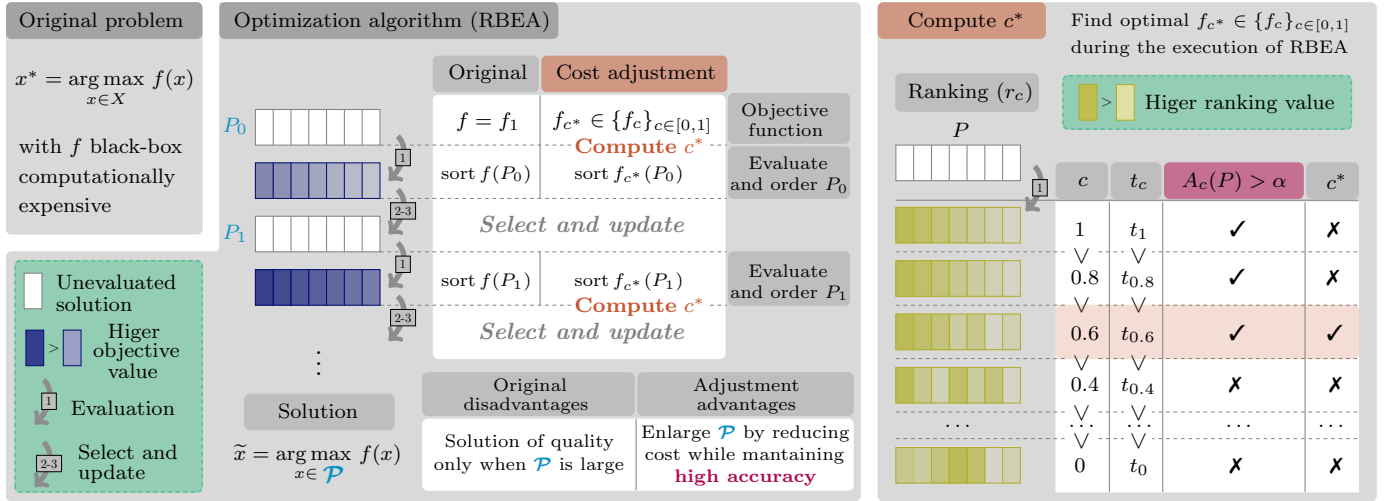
Original problem

$x^* = \arg\max_{x \in X} f(x)$

with $f$ black-box computationally expensive

Unevaluated solution

> Higer objective value

1 Evaluation

2-3 Select and update

Optimization algorithm (RBEA)

| Original | Cost adjustment | |
|---|---|---|
| $f = f_1$ | $f_{c^*} \in \{f_c\}_{c\in[0,1]}$ | Objective function |
| | Compute $c^*$ | |
| sort $f(P_0)$ | sort $f_{c^*}(P_0)$ | Evaluate and order $P_0$ |
| Select and update | | |
| sort $f(P_1)$ | sort $f_{c^*}(P_1)$ | Evaluate and order $P_1$ |
| | Compute $c^*$ | |
| Select and update | | |

$P_0$ 1 2-3 $P_1$ 1 2-3

⋮

Solution

$\widetilde{x} = \arg\max_{x \in \mathcal{P}} f(x)$

| Original disadvantages | Adjustment advantages |
|---|---|
| Solution of quality only when $\mathcal{P}$ is large | Enlarge $\mathcal{P}$ by reducing cost while mantaining high accuracy |

Compute $c^*$

Find optimal $f_{c^*} \in \{f_c\}_{c\in[0,1]}$ during the execution of RBEA

Ranking ($r_c$)

> Higer ranking value

$P$

1

| $c$ | $t_c$ | $A_c(P) > \alpha$ | $c^*$ |
|---|---|---|---|
| 1 | $t_1$ | ✓ | ✗ |
| ∨ | ∨ | | |
| 0.8 | $t_{0.8}$ | ✓ | ✗ |
| ∨ | ∨ | | |
| 0.6 | $t_{0.6}$ | ✓ | ✓ |
| ∨ | ∨ | | |
| 0.4 | $t_{0.4}$ | ✗ | ✗ |
| ∨ | ∨ | | |
| … | … | … | … |
| ∨ | ∨ | | |
| 0 | $t_0$ | ✗ | ✗ |